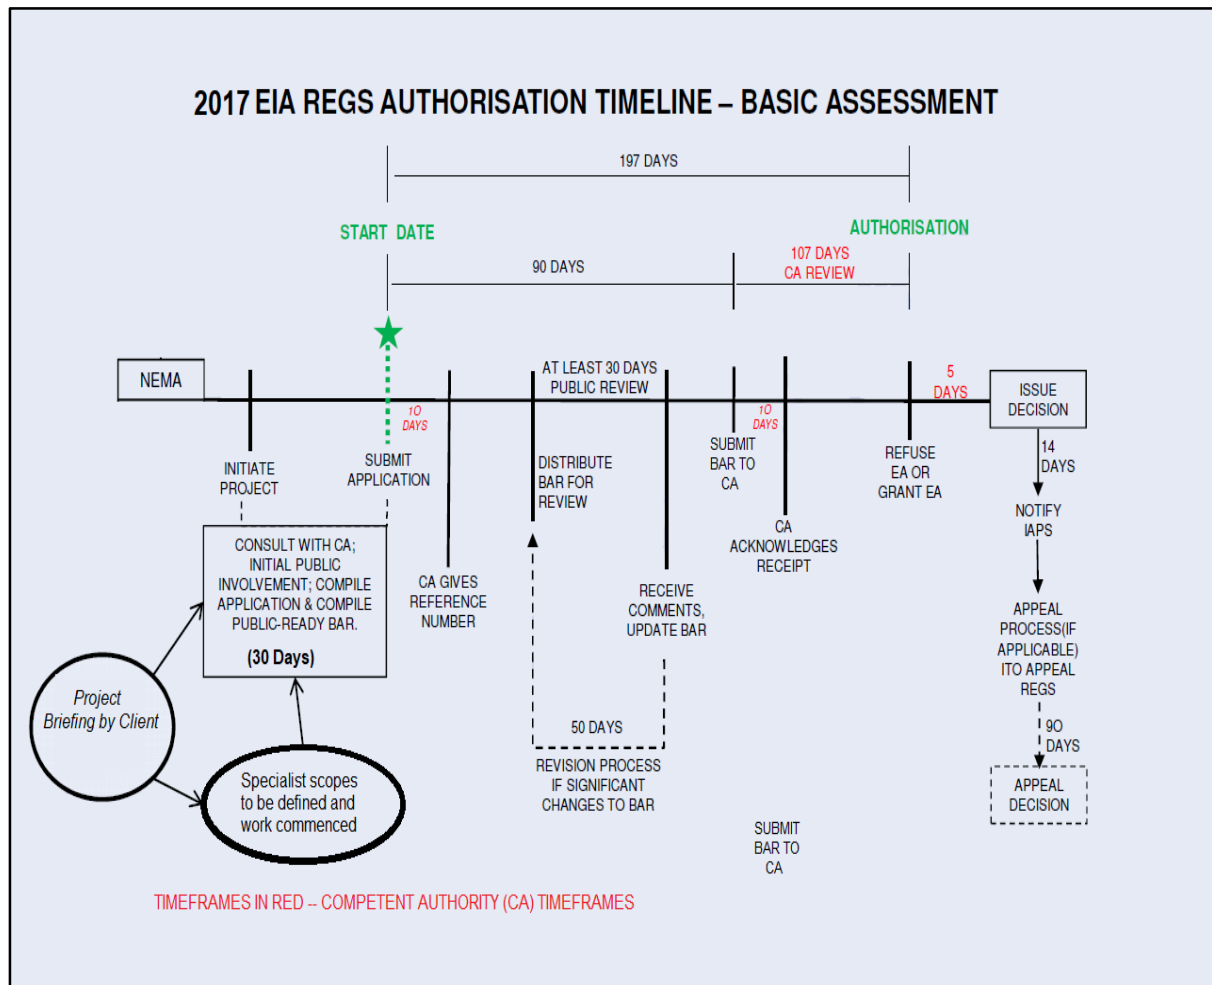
2017 EIA REGS AUTHORISATION TIMELINE – BASIC ASSESSMENT

197 DAYS

START DATE

AUTHORISATION

90 DAYS

107 DAYS
CA REVIEW

NEMA

INITIATE PROJECT

10 DAYS

SUBMIT APPLICATION

AT LEAST 30 DAYS PUBLIC REVIEW

DISTRIBUTE BAR FOR REVIEW

SUBMIT BAR TO CA

10 DAYS

REFUSE EA OR GRANT EA

5 DAYS

ISSUE DECISION

14 DAYS

NOTIFY IAPS

CONSULT WITH CA; INITIAL PUBLIC INVOLVEMENT; COMPILE APPLICATION & COMPILE PUBLIC-READY BAR.

(30 Days)

CA GIVES REFERENCE NUMBER

RECEIVE COMMENTS, UPDATE BAR

CA ACKNOWLEDGES RECEIPT

APPEAL PROCESS(IF APPLICABLE) ITO APPEAL REGS

Project Briefing by Client

Specialist scopes to be defined and work commenced

50 DAYS

REVISION PROCESS IF SIGNIFICANT CHANGES TO BAR

90 DAYS

APPEAL DECISION

SUBMIT BAR TO CA

TIMEFRAMES IN RED -- COMPETENT AUTHORITY (CA) TIMEFRAMES